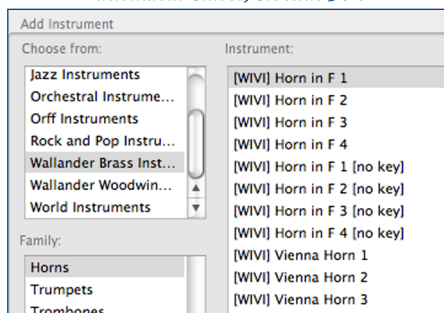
Add Instrument

Choose from:

Jazz Instruments
Orchestral Instrume...
Orff Instruments
Rock and Pop Instru...
Wallander Brass Inst...
Wallander Woodwin...
World Instruments

Family:

Horns
Trumpets
Trombones

Instrument:

[WIVI] Horn in F 1
[WIVI] Horn in F 2
[WIVI] Horn in F 3
[WIVI] Horn in F 4
[WIVI] Horn in F 1 [no key]
[WIVI] Horn in F 2 [no key]
[WIVI] Horn in F 3 [no key]
[WIVI] Horn in F 4 [no key]
[WIVI] Vienna Horn 1
[WIVI] Vienna Horn 2
[WIVI] Vienna Horn 3